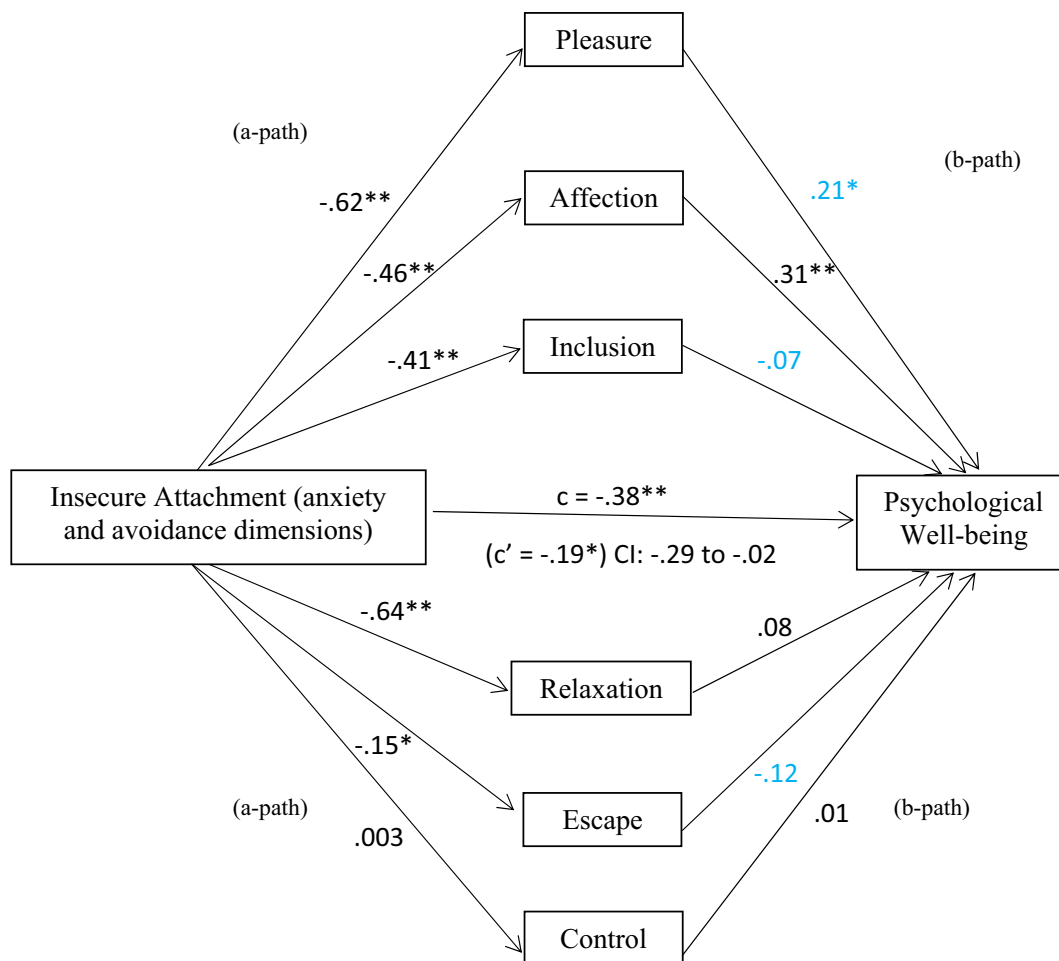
Pleasure

(a-path)

(b-path)

.21*

-.62**

Affection

-.46**

.31**

Inclusion

-.41**

-.07

Insecure Attachment (anxiety and avoidance dimensions)

c = -.38**

(c' = -.19*) CI: -.29 to -.02

Psychological Well-being

-.64**

.08

Relaxation

-.15*

-.12

(a-path)

Escape

.01

(b-path)

.003

Control